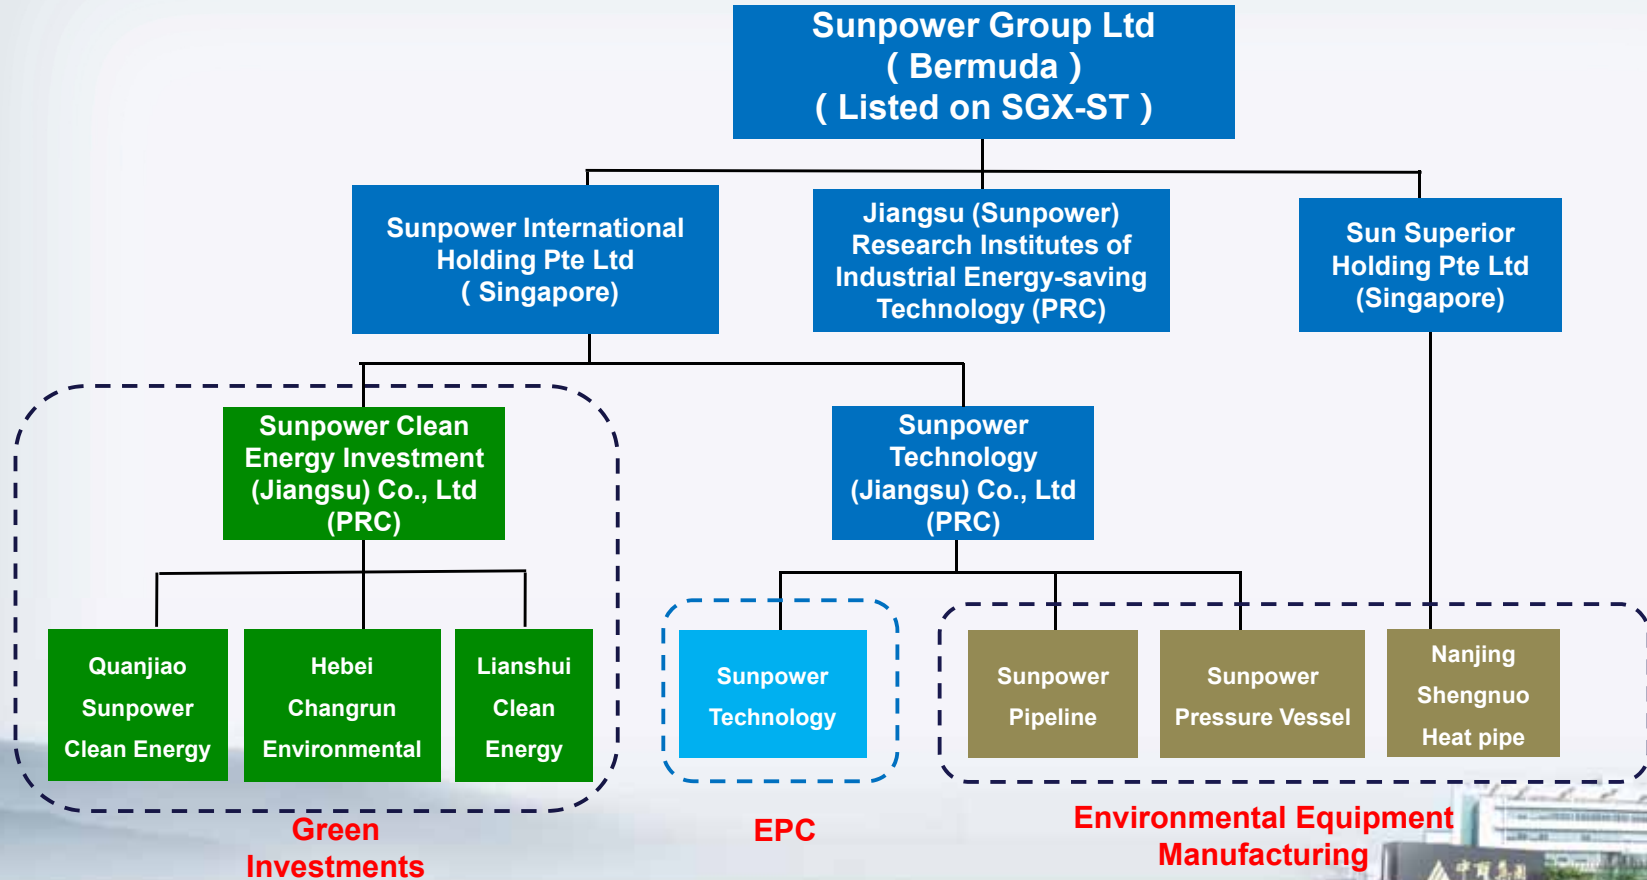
Sunpower Group Ltd
( Bermuda )
( Listed on SGX-ST )

Sunpower International Holding Pte Ltd ( Singapore)

Jiangsu (Sunpower) Research Institutes of Industrial Energy-saving Technology (PRC)

Sun Superior Holding Pte Ltd (Singapore)

Sunpower Clean Energy Investment (Jiangsu) Co., Ltd (PRC)

Sunpower Technology (Jiangsu) Co., Ltd (PRC)

Quanjiao Sunpower Clean Energy

Hebei Changrun Environmental

Lianshui Clean Energy

Sunpower Technology

Sunpower Pipeline

Sunpower Pressure Vessel

Nanjing Shengnuo Heat pipe

Green Investments

EPC

Environmental Equipment Manufacturing